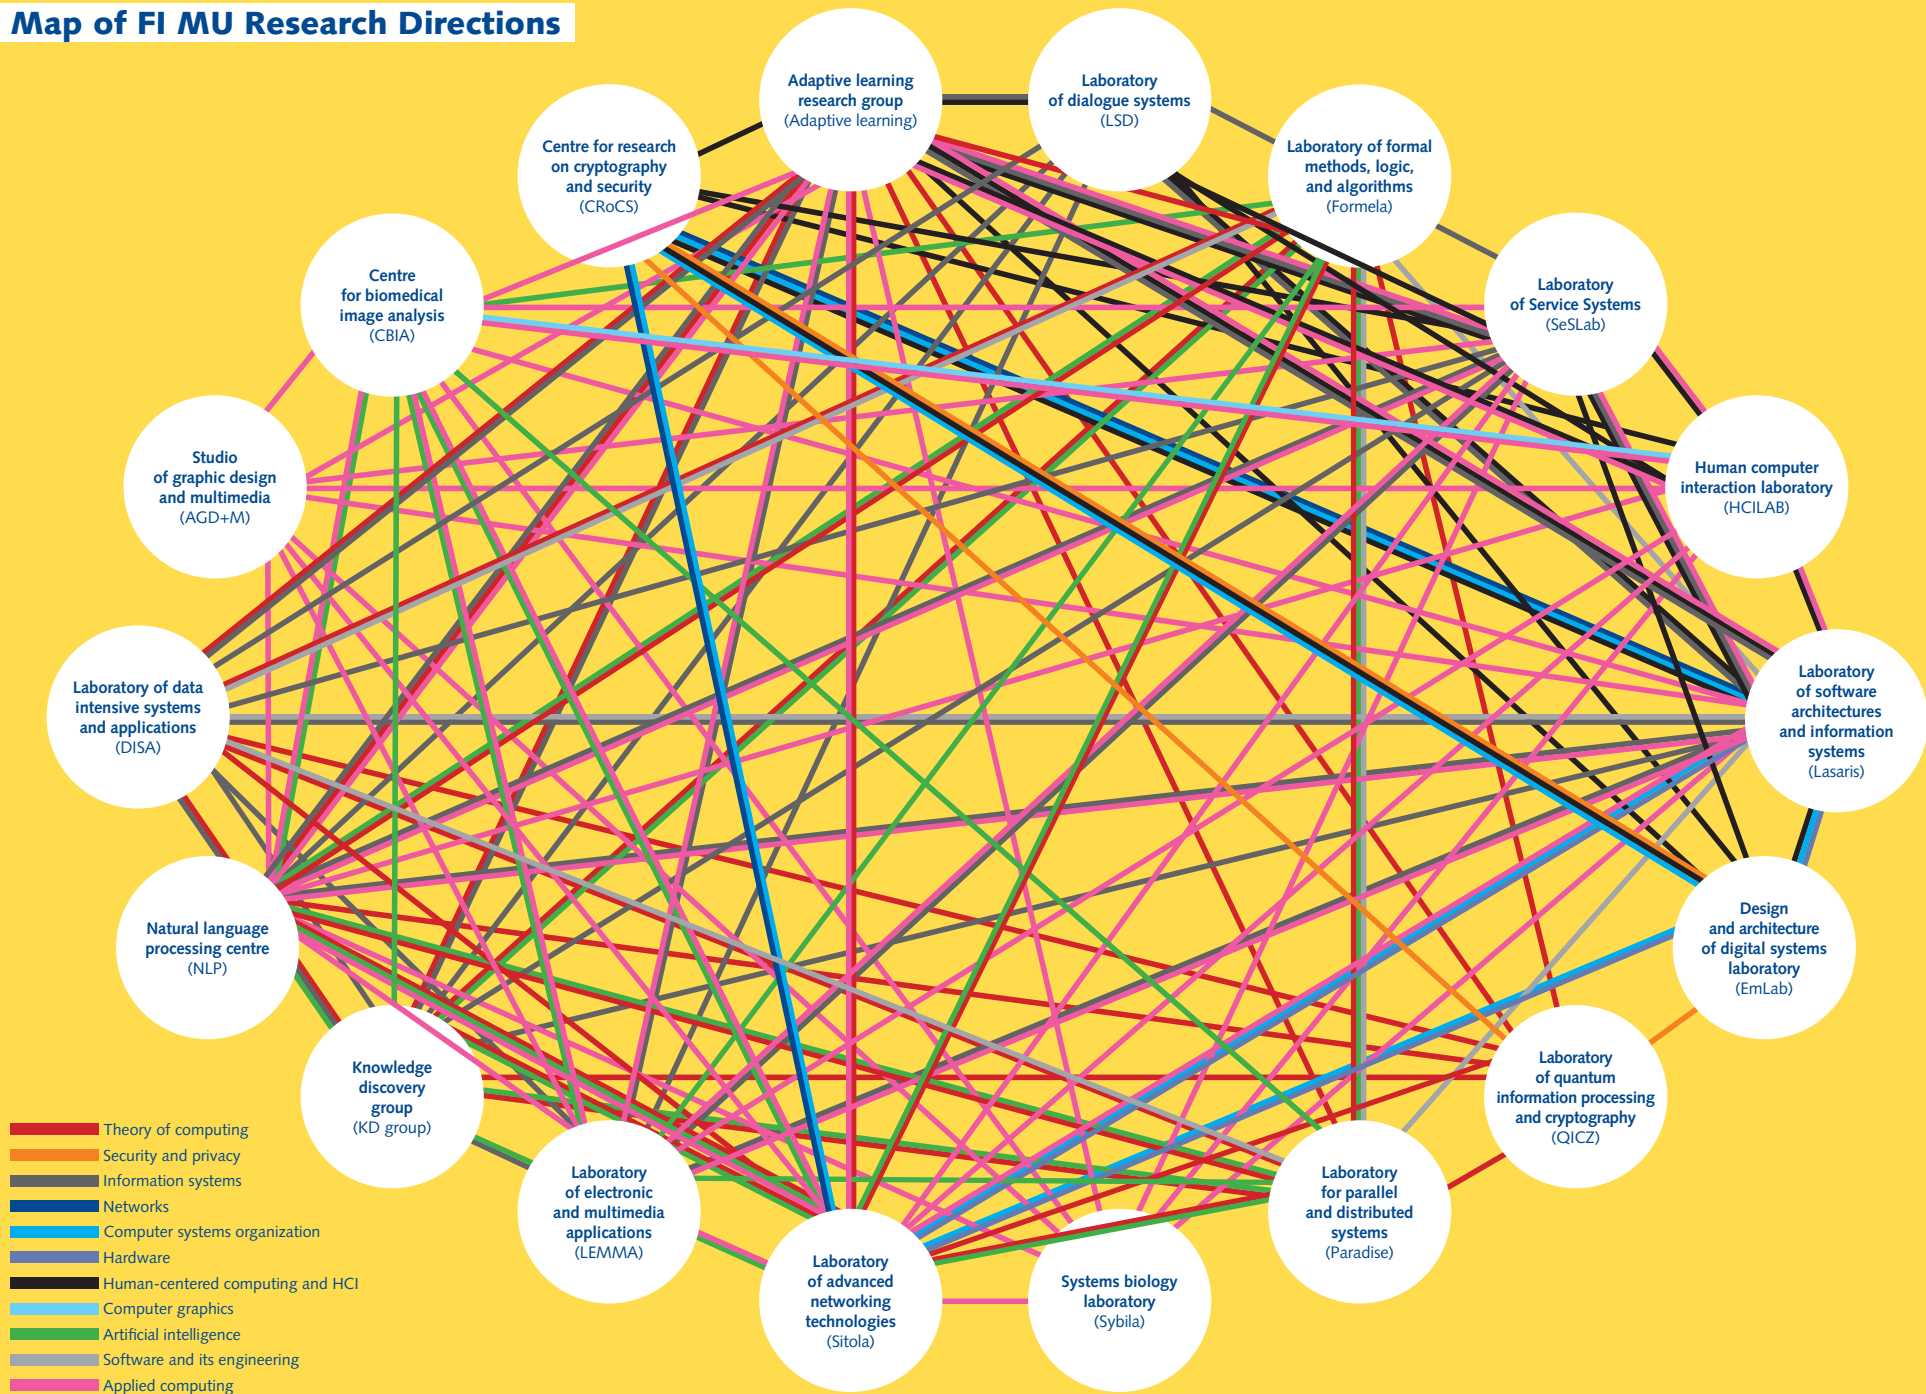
Map of FI MU Research Directions

Adaptive learning research group (Adaptive learning)

Laboratory of dialogue systems (LSD)

Laboratory of formal methods, logic, and algorithms (Formela)

Laboratory of Service Systems (SeSLab)

Human computer interaction laboratory (HCILAB)

Laboratory of software architectures and information systems (Lasaris)

Design and architecture of digital systems laboratory (EmLab)

Laboratory of quantum information processing and cryptography (QICZ)

Laboratory for parallel and distributed systems (Paradise)

Systems biology laboratory (Sybila)

Laboratory of advanced networking technologies (Sitola)

Laboratory of electronic and multimedia applications (LEMMA)

Knowledge discovery group (KD group)

Natural language processing centre (NLP)

Laboratory of data intensive systems and applications (DISA)

Studio of graphic design and multimedia (AGD+M)

Centre for biomedical image analysis (CBIA)

Centre for research on cryptography and security (CRoCS)

Theory of computing
Security and privacy
Information systems
Networks
Computer systems organization
Hardware
Human-centered computing and HCI
Computer graphics
Artificial intelligence
Software and its engineering
Applied computing